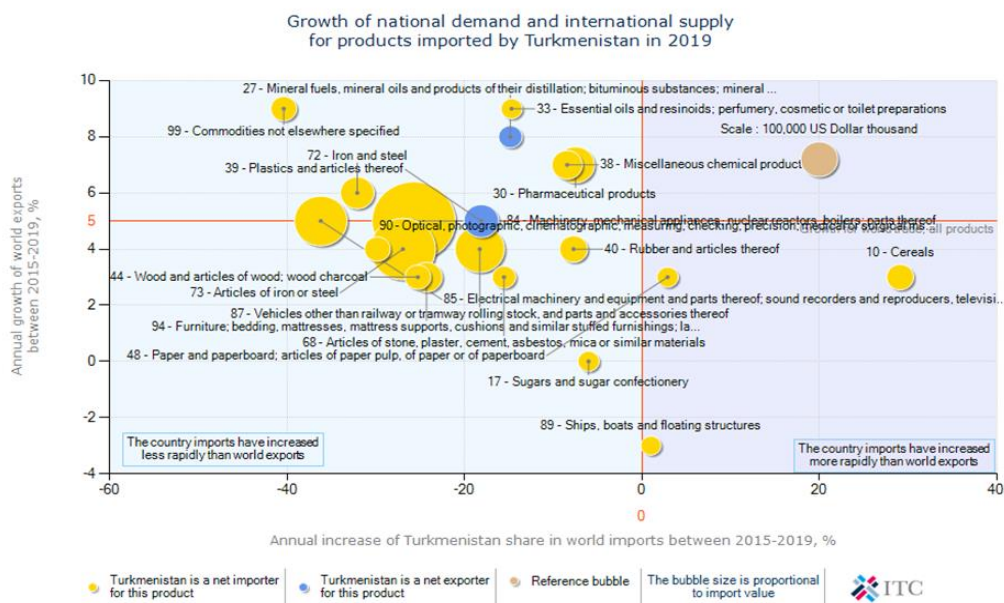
Growth of national demand and international supply for products imported by Turkmenistan in 2019

27 - Mineral fuels, mineral oils and products of their distillation; bituminous substances; mineral ...
33 - Essential oils and resinoids; perfumery, cosmetic or toilet preparations
99 - Commodities not elsewhere specified
Scale : 100,000 US Dollar thousand
72 - Iron and steel
39 - Plastics and articles thereof
38 - Miscellaneous chemical product
30 - Pharmaceutical products
84 - Machinery, mechanical appliances, nuclear reactors, boilers; parts thereof
90 - Optical, photographic, cinematographic, measuring, checking, precision, medical or surgical ins...
Growth of world trade, all products
40 - Rubber and articles thereof
10 - Cereals
44 - Wood and articles of wood; wood charcoal
73 - Articles of iron or steel
85 - Electrical machinery and equipment and parts thereof; sound recorders and reproducers, televisi...
87 - Vehicles other than railway or tramway rolling stock, and parts and accessories thereof
94 - Furniture; bedding, mattresses, mattress supports, cushions and similar stuffed furnishings; la...
68 - Articles of stone, plaster, cement, asbestos, mica or similar materials
48 - Paper and paperboard; articles of paper pulp, of paper or of paperboard
17 - Sugars and sugar confectionery
89 - Ships, boats and floating structures
The country imports have increased less rapidly than world exports
The country imports have increased more rapidly than world exports

Annual growth of world exports between 2015-2019, %
10
8
6
5
4
2
0
-2
-4
-60
-40
-20
0
20
40
0
Annual increase of Turkmenistan share in world imports between 2015-2019, %

Turkmenistan is a net importer for this product
Turkmenistan is a net exporter for this product
Reference bubble
The bubble size is proportional to import value
ITC